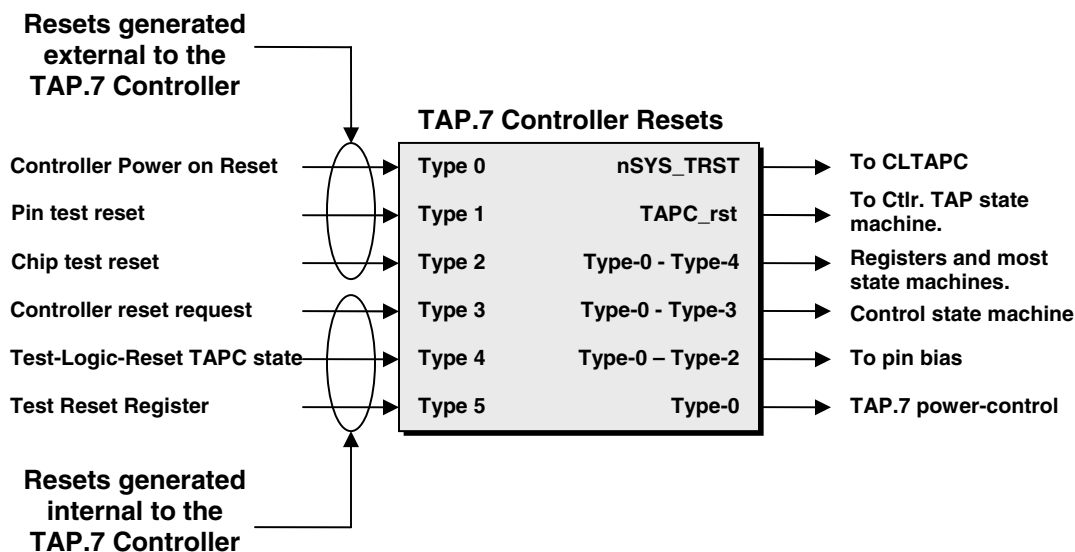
Resets generated external to the TAP.7 Controller

TAP.7 Controller Resets

Controller Power on Reset
Pin test reset
Chip test reset
Controller reset request
Test-Logic-Reset TAPC state
Test Reset Register

Type 0
Type 1
Type 2
Type 3
Type 4
Type 5

nSYS_TRST
TAPC_rst
Type-0 - Type-4
Type-0 - Type-3
Type-0 – Type-2
Type-0

To CLTAPC
To Ctlr. TAP state machine.
Registers and most state machines.
Control state machine
To pin bias
TAP.7 power-control

Resets generated internal to the TAP.7 Controller